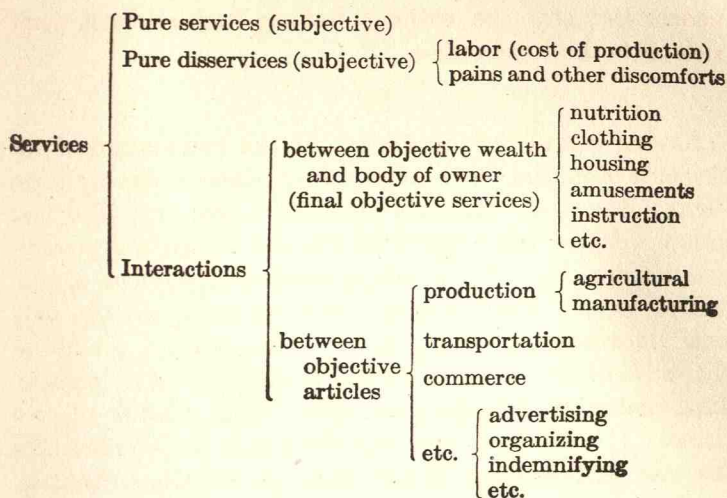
Services

Pure services (subjective)

Pure disservices (subjective)
- labor (cost of production)
- pains and other discomforts

Interactions

between objective wealth and body of owner (final objective services)
- nutrition
- clothing
- housing
- amusements
- instruction
- etc.

between objective articles
- production
  - agricultural
  - manufacturing
- transportation
- commerce
- etc.
  - advertising
  - organizing
  - indemnifying
  - etc.